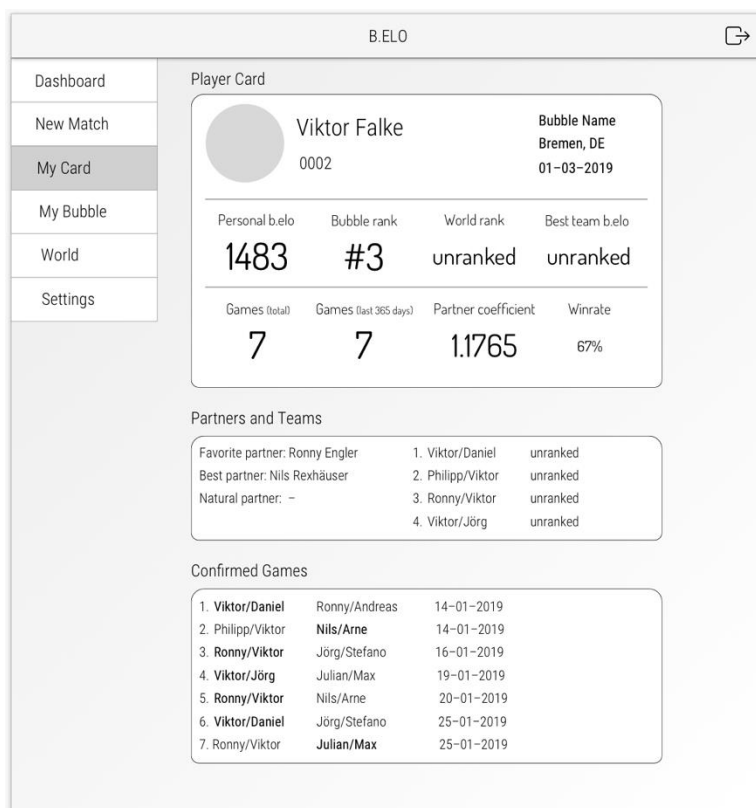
B.ELO

Dashboard
New Match
My Card
My Bubble
World
Settings

Player Card

Viktor Falke
0002

Bubble Name
Bremen, DE
01-03-2019

| Personal b.elo | Bubble rank | World rank | Best team b.elo |
|---|---|---|---|
| 1483 | #3 | unranked | unranked |

| Games (total) | Games (last 365 days) | Partner coefficient | Winrate |
|---|---|---|---|
| 7 | 7 | 1.1765 | 67% |

Partners and Teams

Favorite partner: Ronny Engler
Best partner: Nils Rexhäuser
Natural partner: –

| 1. Viktor/Daniel | unranked |
|---|---|
| 2. Philipp/Viktor | unranked |
| 3. Ronny/Viktor | unranked |
| 4. Viktor/Jörg | unranked |

Confirmed Games

| 1. Viktor/Daniel | Ronny/Andreas | 14-01-2019 |
|---|---|---|
| 2. Philipp/Viktor | Nils/Arne | 14-01-2019 |
| 3. Ronny/Viktor | Jörg/Stefano | 16-01-2019 |
| 4. Viktor/Jörg | Julian/Max | 19-01-2019 |
| 5. Ronny/Viktor | Nils/Arne | 20-01-2019 |
| 6. Viktor/Daniel | Jörg/Stefano | 25-01-2019 |
| 7. Ronny/Viktor | Julian/Max | 25-01-2019 |